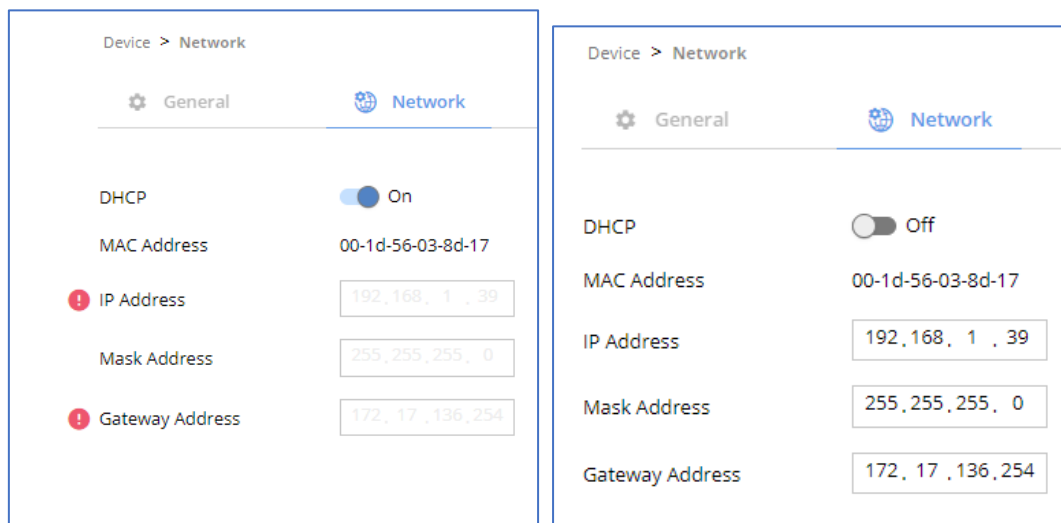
Device > Network

General

Network

DHCP On

MAC Address 00-1d-56-03-8d-17

IP Address 192 . 168 . 1 . 39

Mask Address 255 . 255 . 255 . 0

Gateway Address 172 . 17 . 136 . 254

Device > Network

General

Network

DHCP Off

MAC Address 00-1d-56-03-8d-17

IP Address 192 . 168 . 1 . 39

Mask Address 255 . 255 . 255 . 0

Gateway Address 172 . 17 . 136 . 254